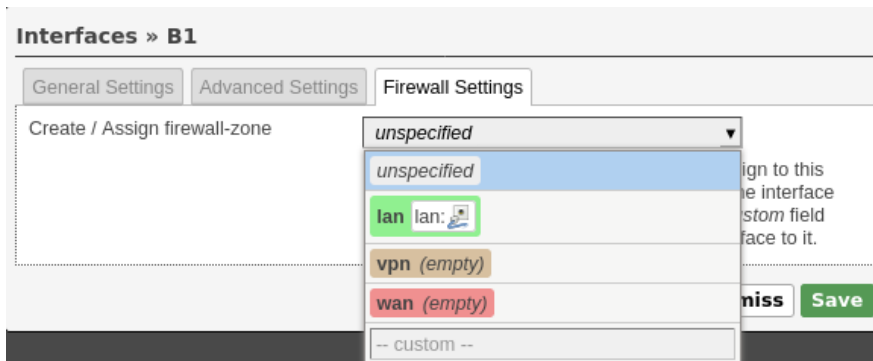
Interfaces » B1

General Settings | Advanced Settings | Firewall Settings

Create / Assign firewall-zone

unspecified ▾

unspecified

lan lan:

vpn (empty)

wan (empty)

-- custom --

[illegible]ign to this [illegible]e interface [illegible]stom field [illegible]face to it.

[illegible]miss Save